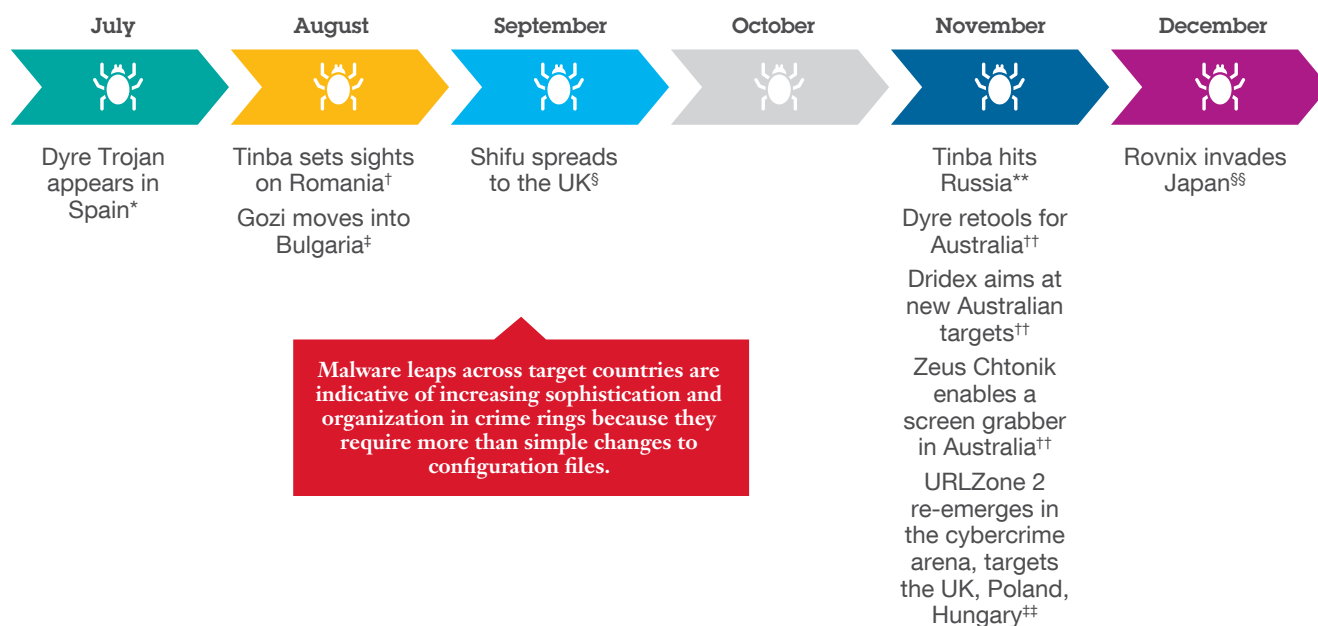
July

August

September

October

November

December

Dyre Trojan appears in Spain*

Tinba sets sights on Romania†

Gozi moves into Bulgaria‡

Shifu spreads to the UK§

Tinba hits Russia**

Dyre retools for Australia††

Dridex aims at new Australian targets††

Zeus Chtonik enables a screen grabber in Australia††

URLZone 2 re-emerges in the cybercrime arena, targets the UK, Poland, Hungary‡‡

Rovnix invades Japan§§

Malware leaps across target countries are indicative of increasing sophistication and organization in crime rings because they require more than simple changes to configuration files.